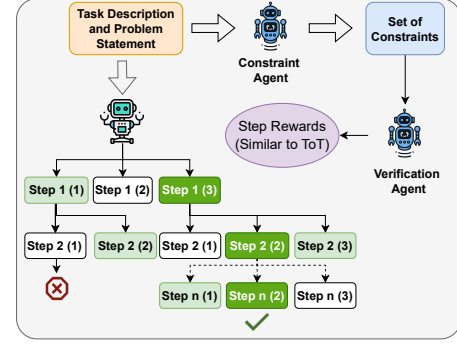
Task Description and Problem Statement

Constraint Agent

Set of Constraints

Step Rewards (Similar to ToT)

Verification Agent

Step 1 (1)
Step 1 (2)
Step 1 (3)

Step 2 (1)
Step 2 (2)
Step 2 (1)
Step 2 (2)
Step 2 (3)

Step n (1)
Step n (2)
Step n (3)